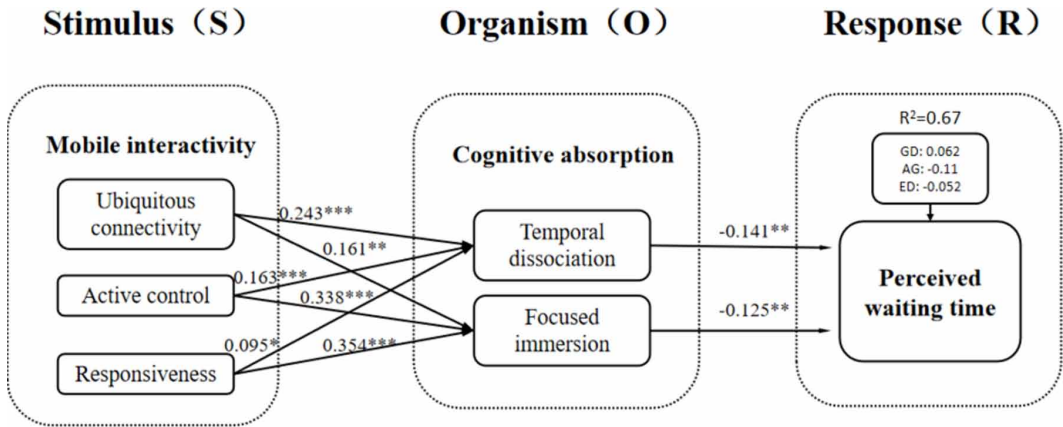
Stimulus（S）

Organism（O）

Response（R）

Mobile interactivity

Ubiquitous connectivity

Active control

Responsiveness

0.243***

0.161**

0.163***

0.338***

0.095*

0.354***

Cognitive absorption

Temporal dissociation

Focused immersion

-0.141**

-0.125**

$R^2$=0.67

GD: 0.062
AG: -0.11
ED: -0.052

Perceived waiting time